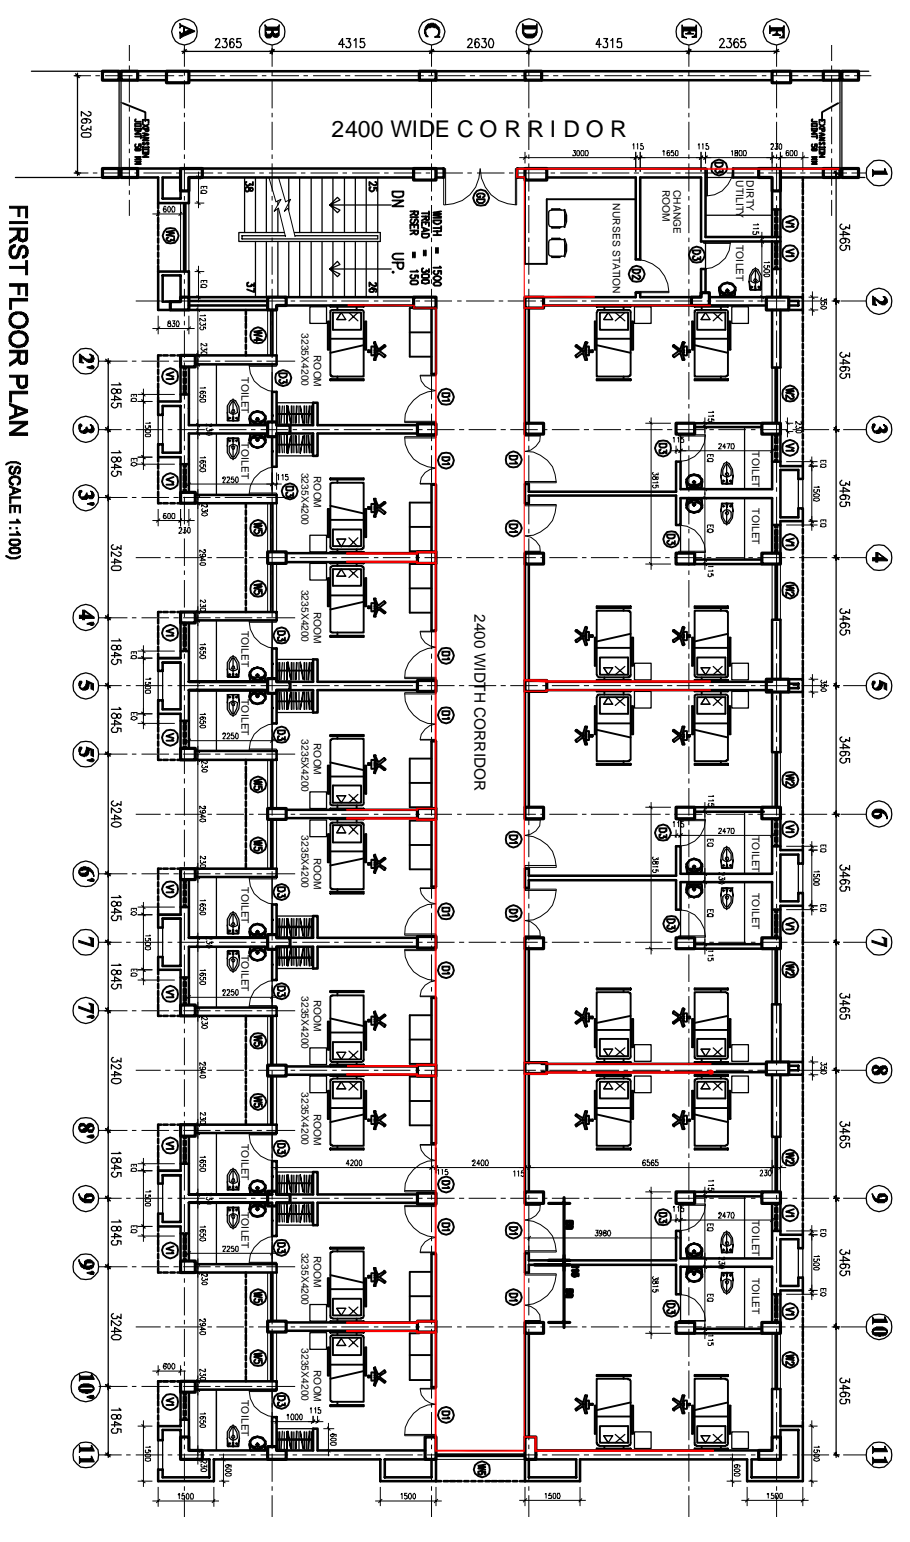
A B C D E F
2365 4315 2630 4315 2365

2400 WIDE CORRIDOR

2630

EXPANSION JOINT 50 MM

EXPANSION JOINT 50 MM

FIRST FLOOR PLAN (SCALE 1:100)

WIDTH = 1500
TREAD = 300
RISER = 150

DN
UP.

38 25 37 26

NURSES STATION

CHANGE ROOM

DIRTY UTILITY

TOILET

3000 115 1650 115 1800 230 600

1 2 3 4 5 6 7 8 9 10 11

2' 3' 4' 5' 6' 7' 8' 9' 10'

3465 3465 3465 3465 3465 3465 3465 3465 3465 3465

1845 1845 3240 1845 1845 3240 1845 1845 3240 1845 1845 3240 1845

ROOM 3235X4200

TOILET

2400 WIDTH CORRIDOR

2470
3815
1500
1650
2250
2940
4200 115 2400 115 6565 230
3980
1000 115 600
1500 1500 1500 1500
630 1235 600 230

D1 D2 D3 W1 W2 W3 W4 W5 V1 EQ